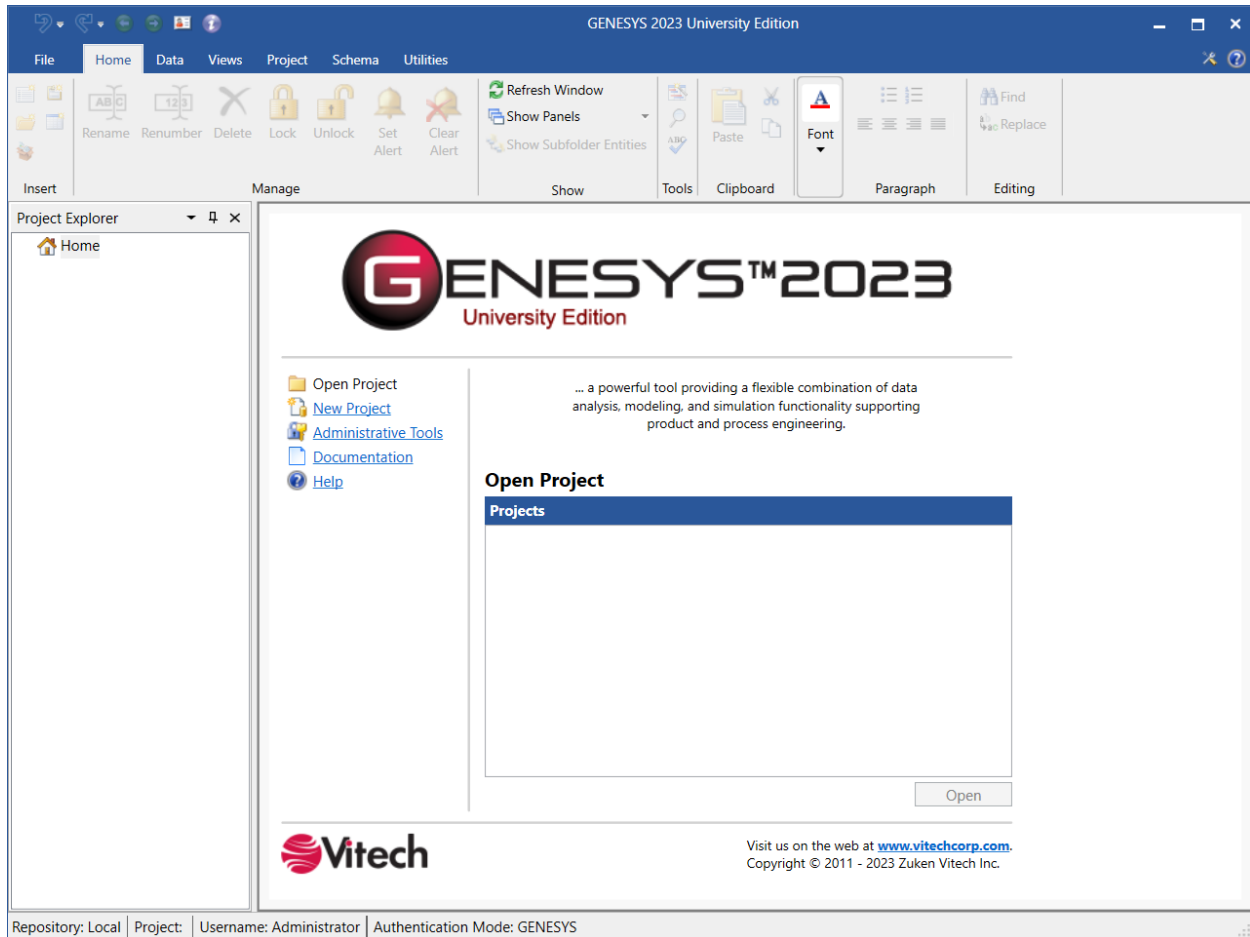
GENESYS 2023 University Edition

File Home Data Views Project Schema Utilities

Rename Renumber Delete Lock Unlock Set Alert Clear Alert
Insert Manage

Refresh Window
Show Panels
Show Subfolder Entities
Show

Tools

Paste
Clipboard

Font

Paragraph

Find
Replace
Editing

Project Explorer

Home

GENESYS™2023
University Edition

Open Project
New Project
Administrative Tools
Documentation
Help

... a powerful tool providing a flexible combination of data analysis, modeling, and simulation functionality supporting product and process engineering.

Open Project

Projects

Open

Vitech

Visit us on the web at www.vitechcorp.com.
Copyright © 2011 - 2023 Zuken Vitech Inc.

Repository: Local | Project: | Username: Administrator | Authentication Mode: GENESYS